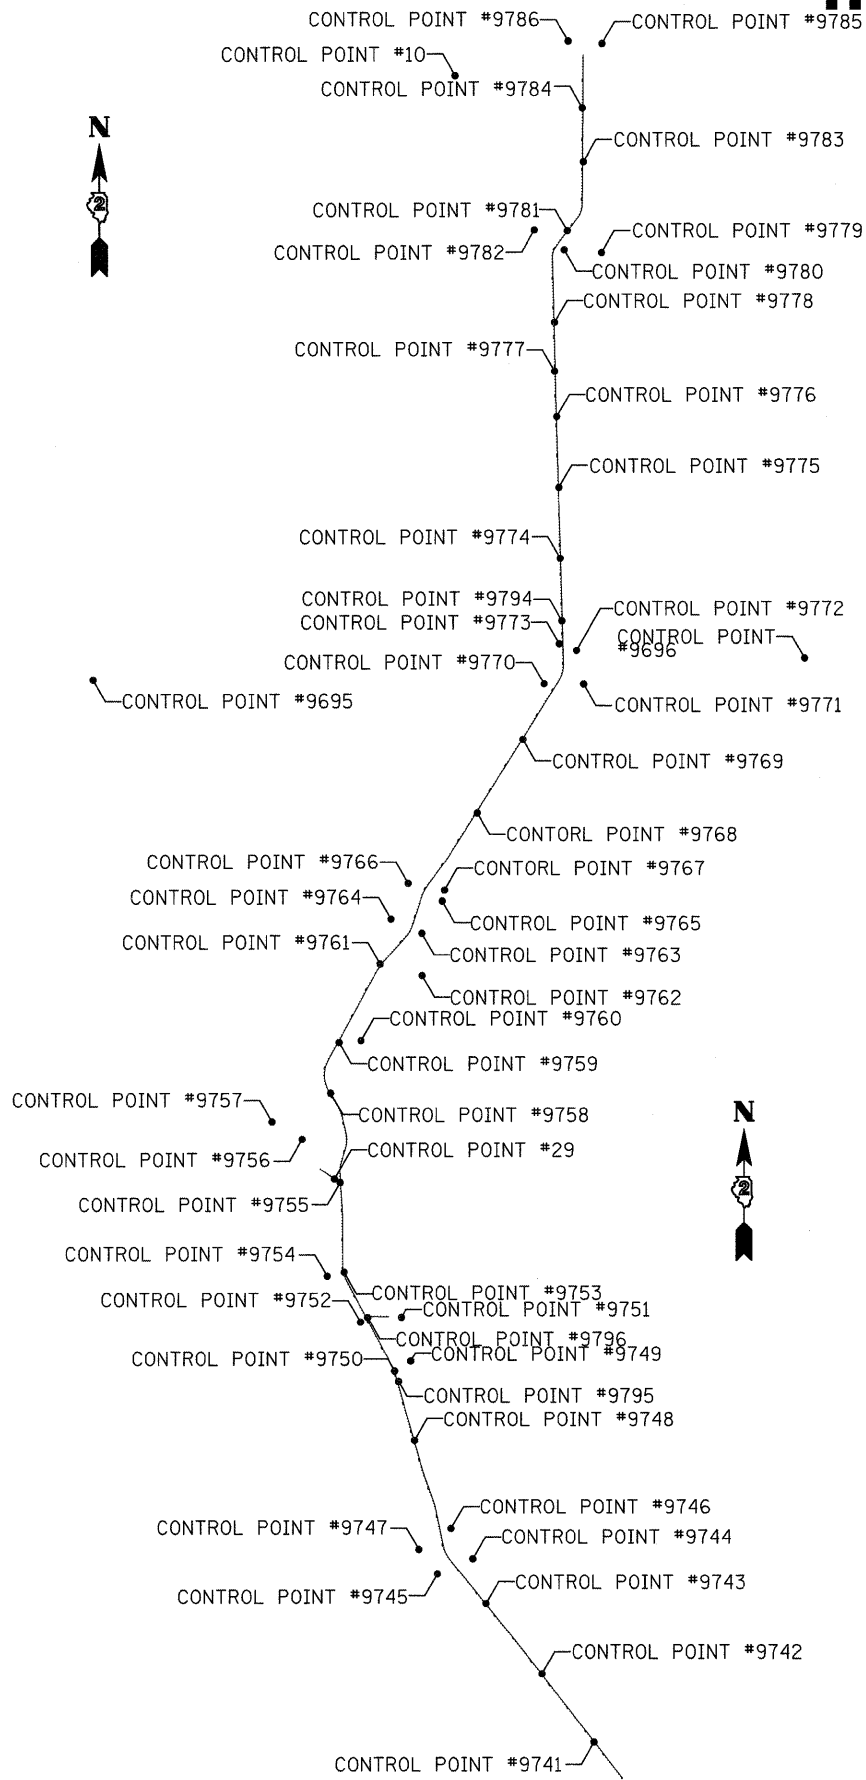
CONTROL POINT #9786
CONTROL POINT #9785
CONTROL POINT #10
CONTROL POINT #9784
N
2
CONTROL POINT #9783
CONTROL POINT #9781
CONTROL POINT #9779
CONTROL POINT #9782
CONTROL POINT #9780
CONTROL POINT #9778
CONTROL POINT #9777
CONTROL POINT #9776
CONTROL POINT #9775
CONTROL POINT #9774
CONTROL POINT #9794
CONTROL POINT #9772
CONTROL POINT #9773
CONTROL POINT #9696
CONTROL POINT #9770
CONTROL POINT #9695
CONTROL POINT #9771
CONTROL POINT #9769
CONTORL POINT #9768
CONTROL POINT #9766
CONTORL POINT #9767
CONTROL POINT #9764
CONTROL POINT #9765
CONTROL POINT #9761
CONTROL POINT #9763
CONTROL POINT #9762
CONTROL POINT #9760
CONTROL POINT #9759
CONTROL POINT #9757
CONTROL POINT #9758
N
2
CONTROL POINT #9756
CONTROL POINT #29
CONTROL POINT #9755
CONTROL POINT #9754
CONTROL POINT #9753
CONTROL POINT #9752
CONTROL POINT #9751
CONTROL POINT #9796
CONTROL POINT #9750
CONTROL POINT #9749
CONTROL POINT #9795
CONTROL POINT #9748
CONTROL POINT #9746
CONTROL POINT #9747
CONTROL POINT #9744
CONTROL POINT #9743
CONTROL POINT #9745
CONTROL POINT #9742
CONTROL POINT #9741